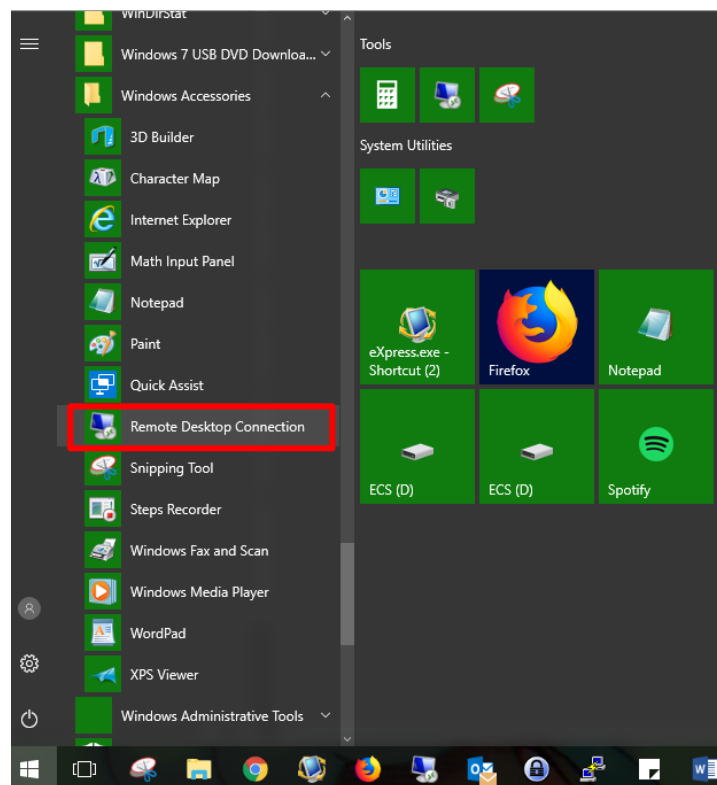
WinDirStat
Windows 7 USB DVD Downloa...
Windows Accessories
3D Builder
Character Map
Internet Explorer
Math Input Panel
Notepad
Paint
Quick Assist
Remote Desktop Connection
Snipping Tool
Steps Recorder
Windows Fax and Scan
Windows Media Player
WordPad
XPS Viewer
Windows Administrative Tools

Tools

System Utilities

eXpress.exe - Shortcut (2)
Firefox
Notepad
ECS (D)
ECS (D)
Spotify